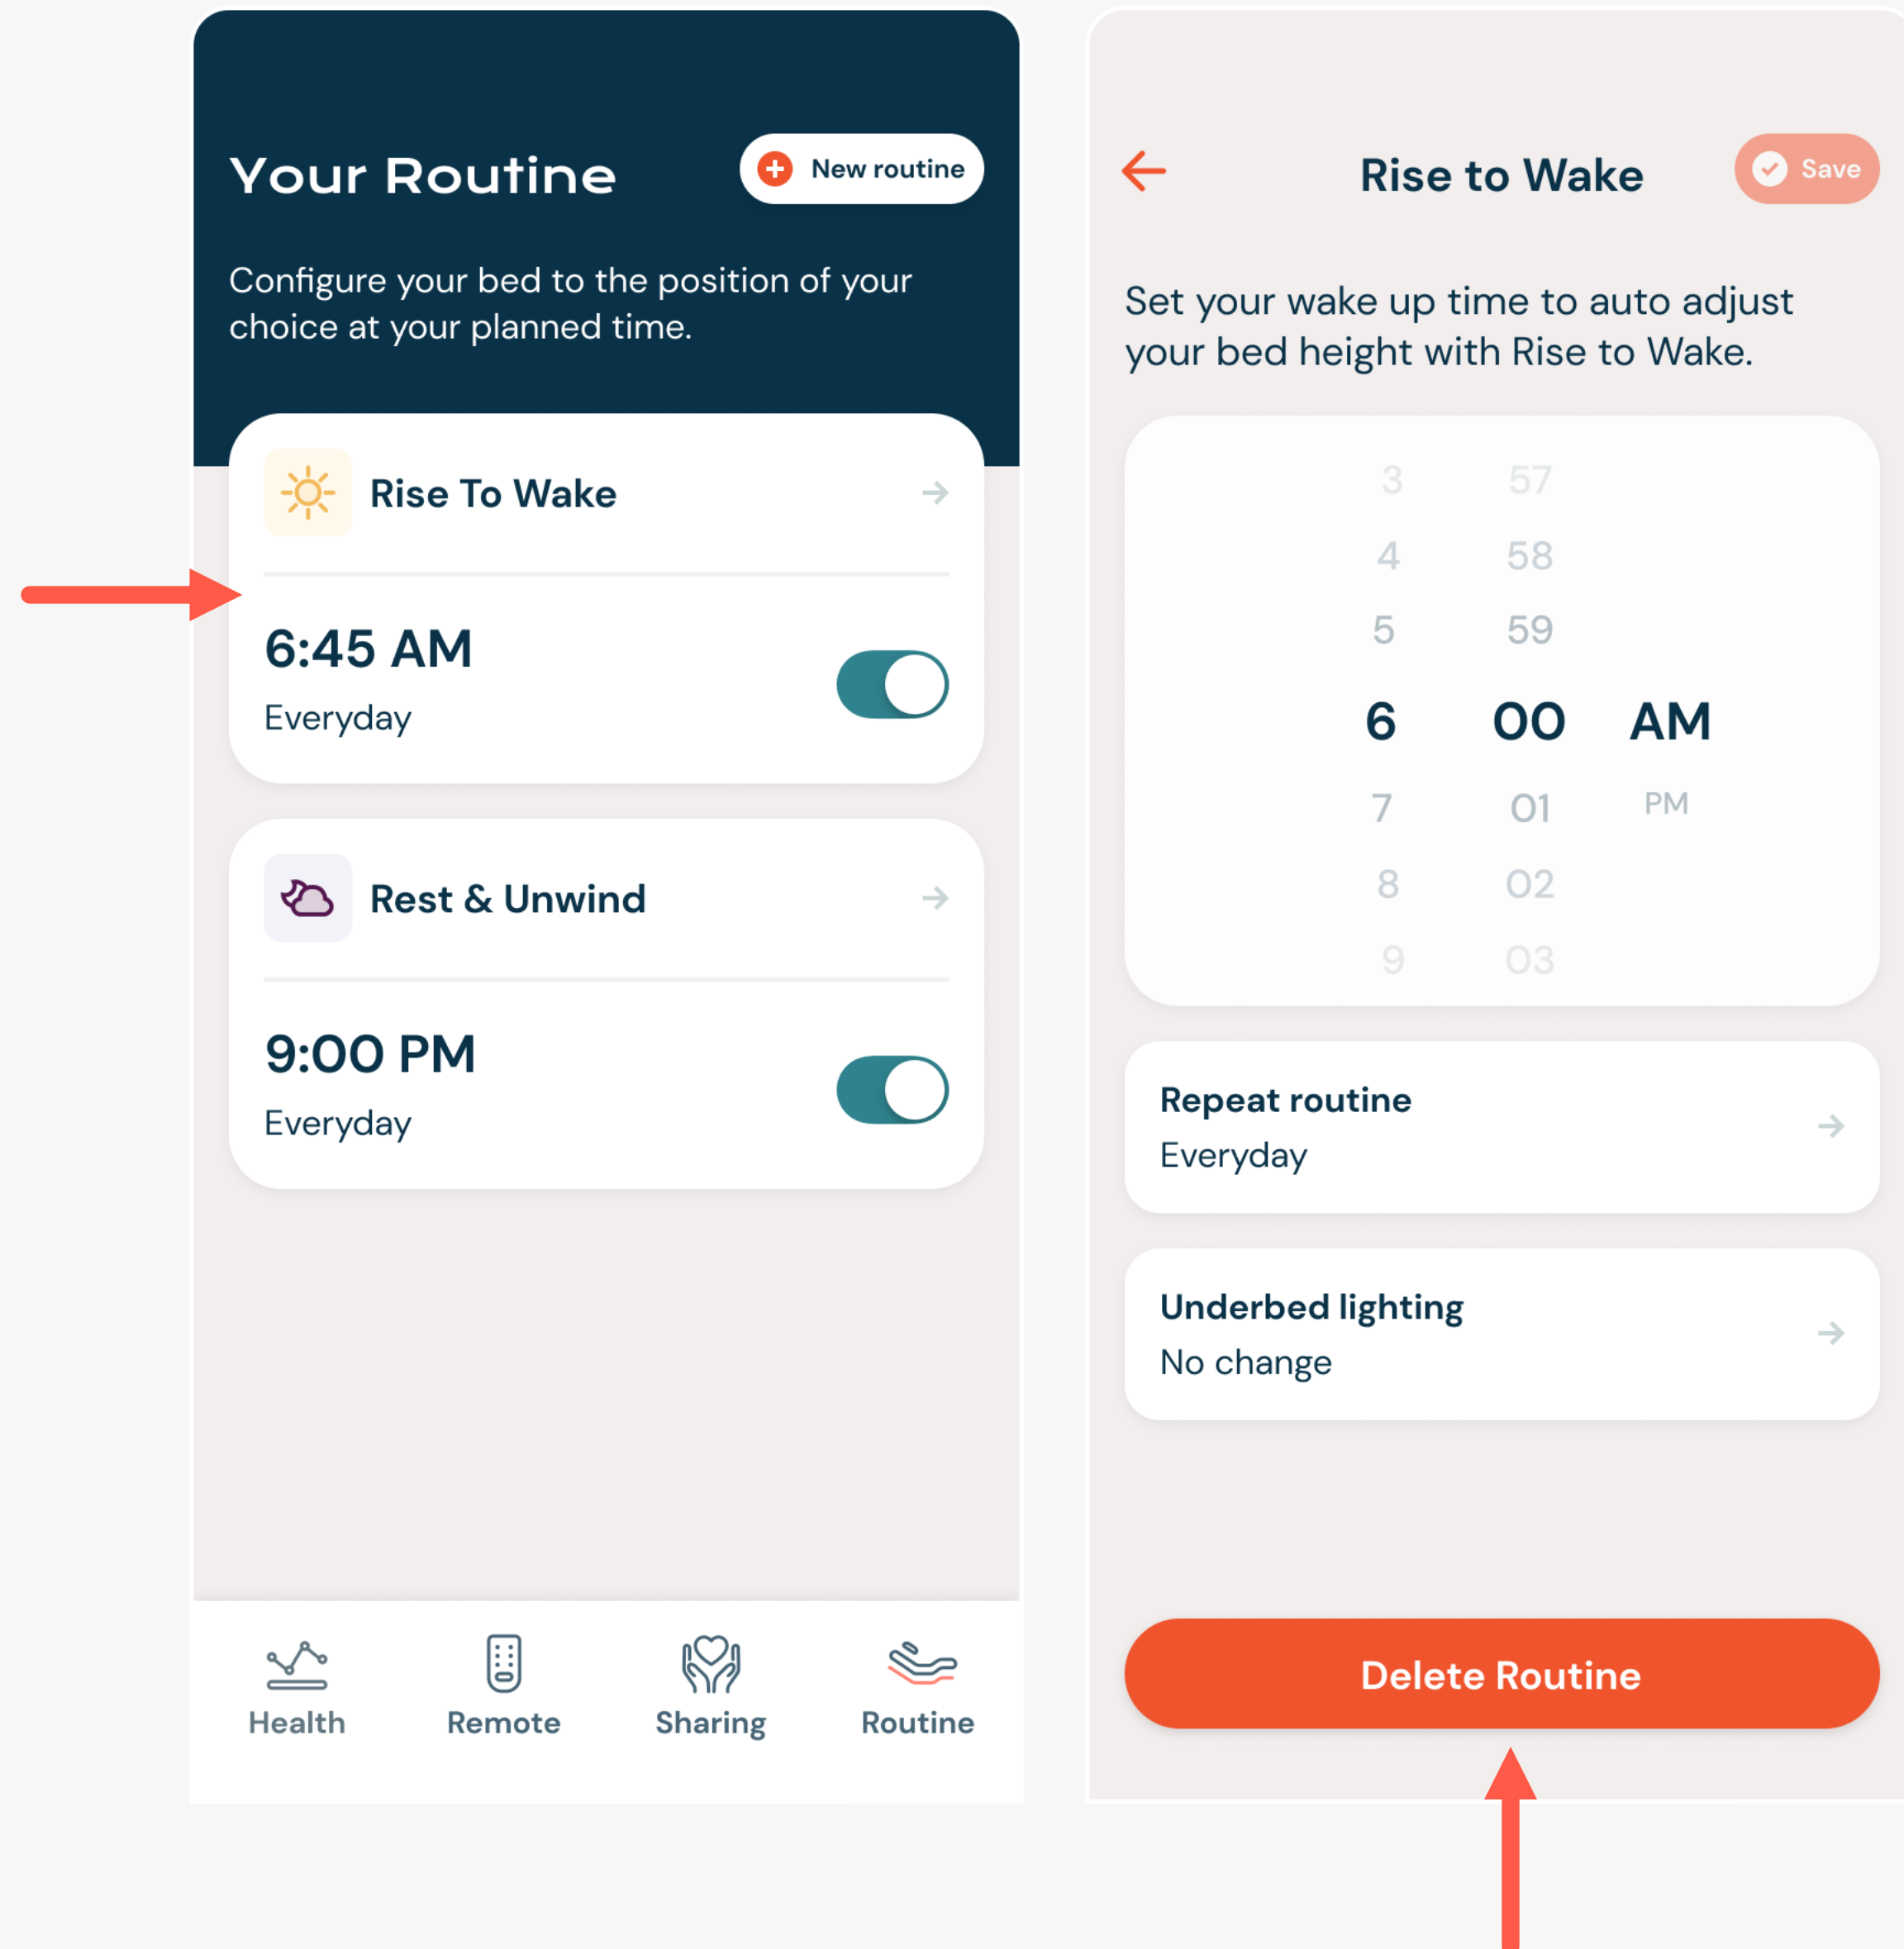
Your Routine

New routine

Configure your bed to the position of your choice at your planned time.

Rise To Wake

6:45 AM
Everyday

Rest & Unwind

9:00 PM
Everyday

Health Remote Sharing Routine

Rise to Wake

Save

Set your wake up time to auto adjust your bed height with Rise to Wake.

| 3 | 57 | |
|---|---|---|
| 4 | 58 | |
| 5 | 59 | |
| 6 | 00 | AM |
| 7 | 01 | PM |
| 8 | 02 | |
| 9 | 03 | |

Repeat routine
Everyday

Underbed lighting
No change

Delete Routine